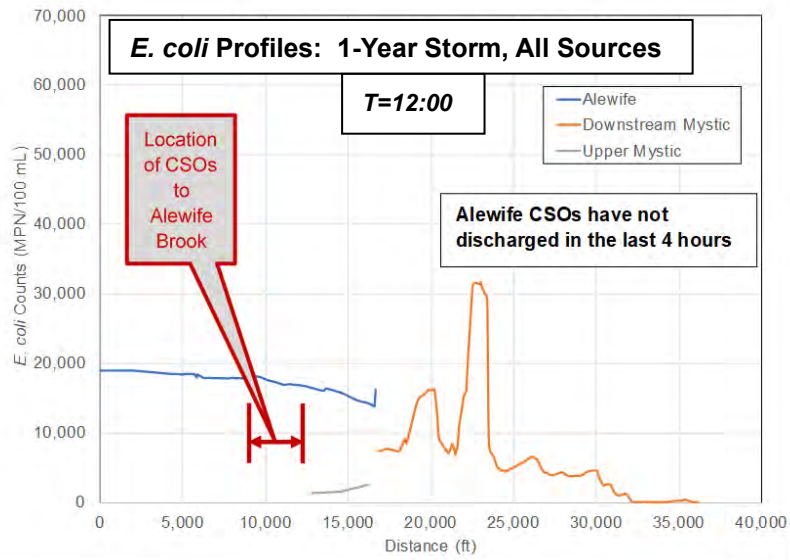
*E. coli* Profiles: 1-Year Storm, All Sources

T=12:00

Alewife
Downstream Mystic
Upper Mystic

Location of CSOs to Alewife Brook

Alewife CSOs have not discharged in the last 4 hours

*E. coli* Counts (MPN/100 mL)

70,000
60,000
50,000
40,000
30,000
20,000
10,000
0

0 5,000 10,000 15,000 20,000 25,000 30,000 35,000 40,000

Distance (ft)